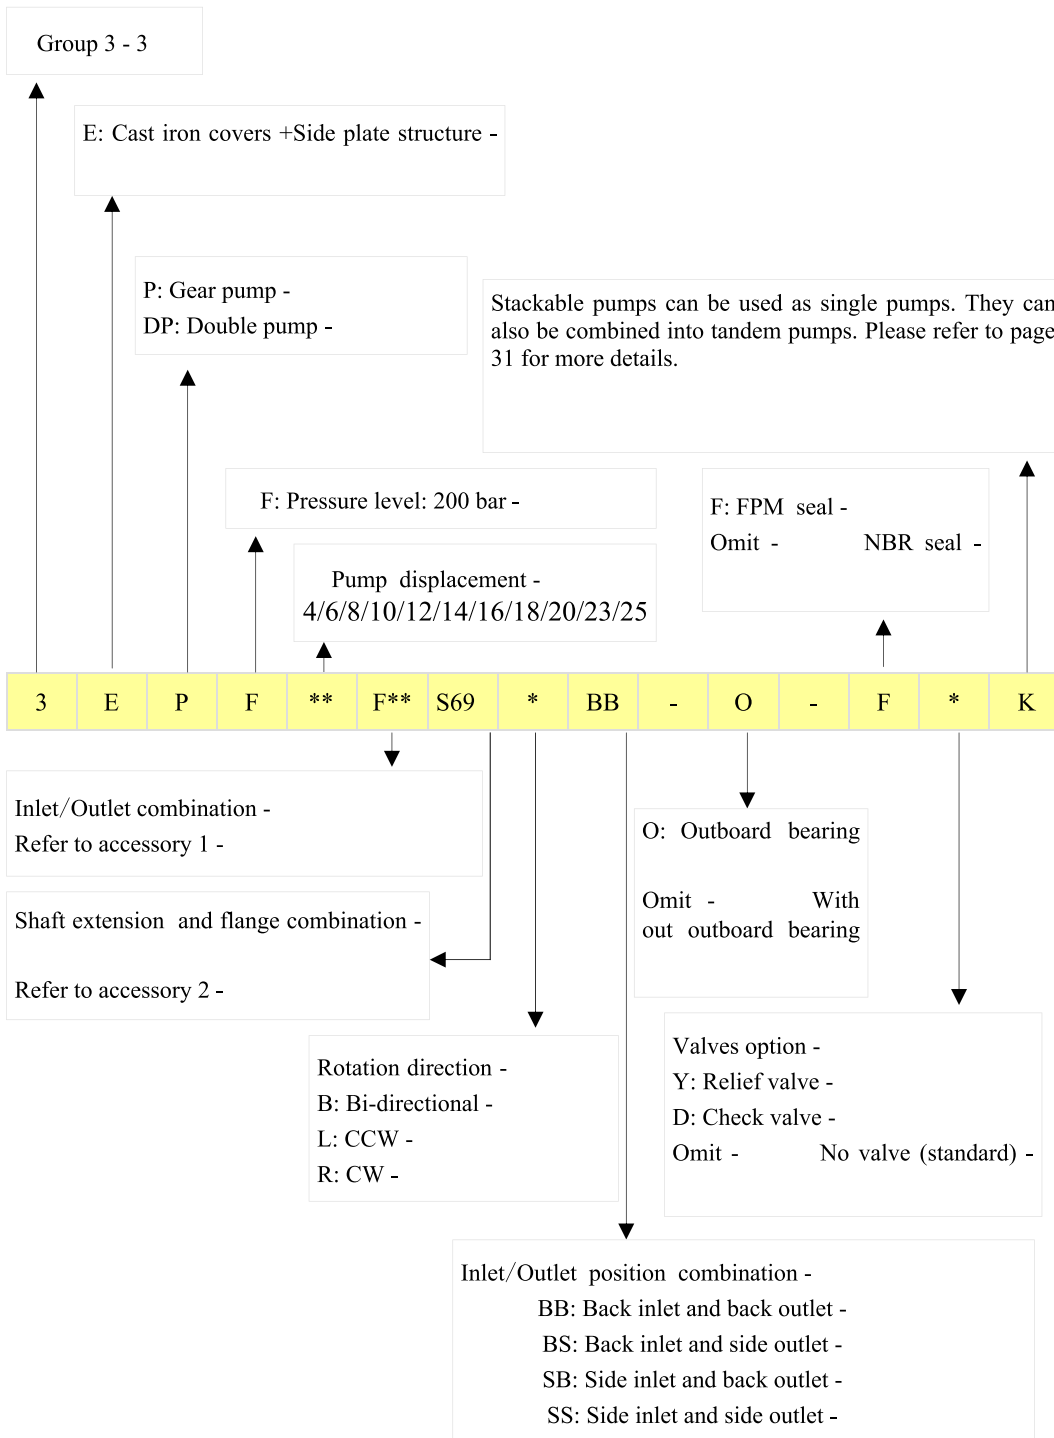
Group 3 - 3

E: Cast iron covers +Side plate structure -

P: Gear pump -
DP: Double pump -

Stackable pumps can be used as single pumps. They can also be combined into tandem pumps. Please refer to page 31 for more details.

F: Pressure level: 200 bar -

F: FPM seal -
Omit - NBR seal -

Pump displacement -
4/6/8/10/12/14/16/18/20/23/25

| 3 | E | P | F | ** | F** | S69 | * | BB | - | O | - | F | * | K |
|---|---|---|---|---|---|---|---|---|---|---|---|---|---|---|

Inlet/Outlet combination -
Refer to accessory 1 -

O: Outboard bearing

Omit - With out outboard bearing

Shaft extension and flange combination -

Refer to accessory 2 -

Valves option -
Y: Relief valve -
D: Check valve -
Omit - No valve (standard) -

Rotation direction -
B: Bi-directional -
L: CCW -
R: CW -

Inlet/Outlet position combination -
BB: Back inlet and back outlet -
BS: Back inlet and side outlet -
SB: Side inlet and back outlet -
SS: Side inlet and side outlet -